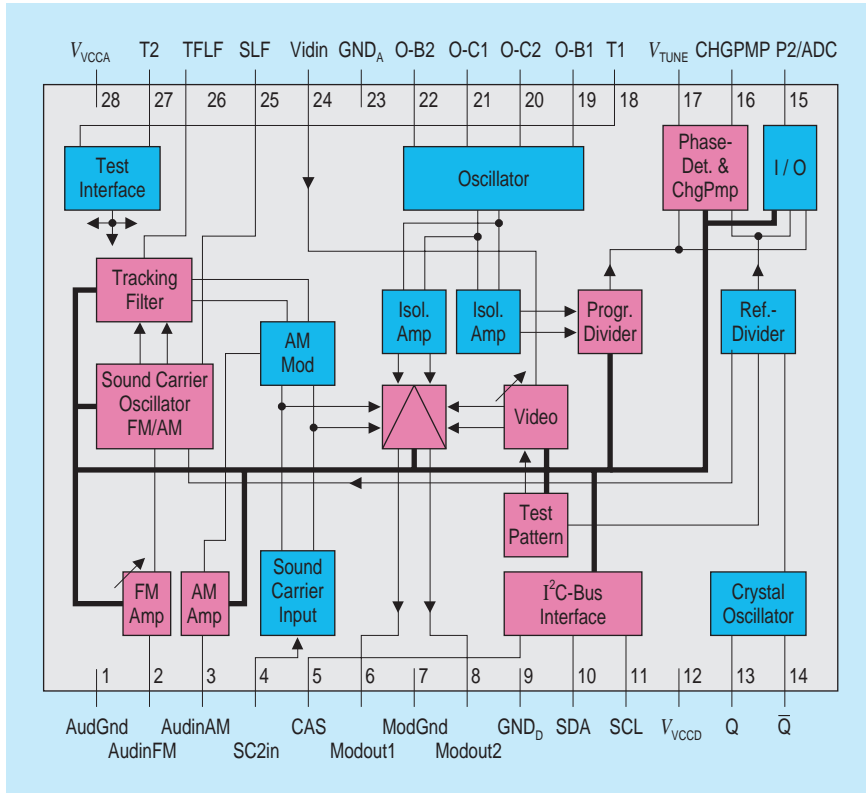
$V_{VCCA}$ T2 TFLF SLF Vidin $GND_A$ O-B2 O-C1 O-C2 O-B1 T1 $V_{TUNE}$ CHGPMP P2/ADC

28 27 26 25 24 23 22 21 20 19 18 17 16 15

Test Interface

Oscillator

Phase-Det. & ChgPmp

I / O

Tracking Filter

Isol. Amp

Isol. Amp

Progr. Divider

Ref.-Divider

AM Mod

Sound Carrier Oscillator FM/AM

Video

Test Pattern

FM Amp

AM Amp

Sound Carrier Input

$I^2C$-Bus Interface

Crystal Oscillator

1 2 3 4 5 6 7 8 9 10 11 12 13 14

AudGnd AudinFM AudinAM SC2in CAS Modout1 ModGnd Modout2 $GND_D$ SDA SCL $V_{VCCD}$ Q $\overline{Q}$